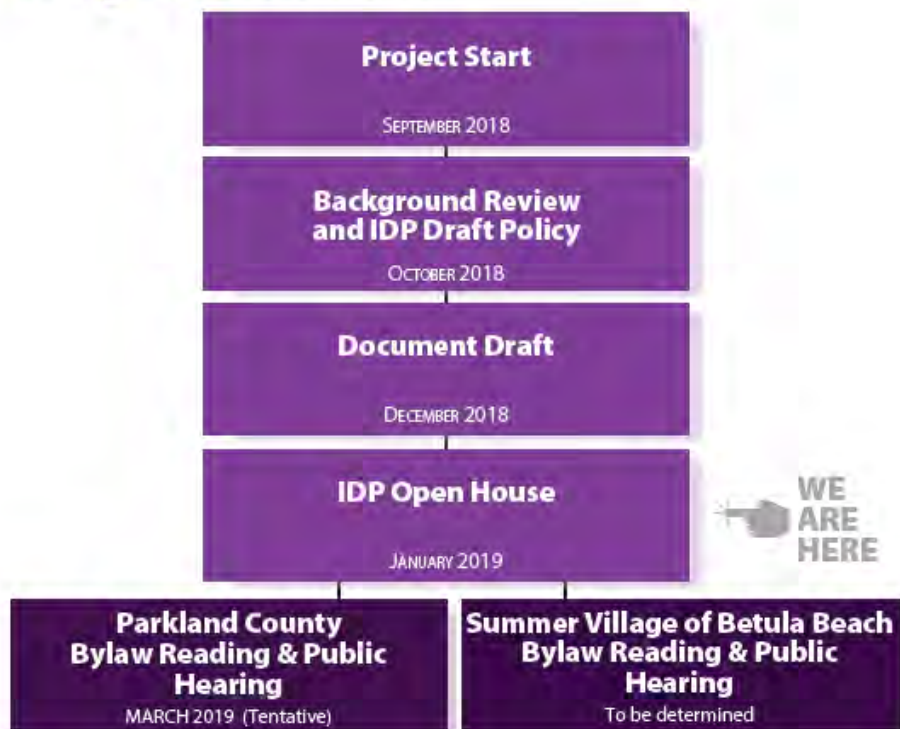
Project Start

September 2018

Background Review and IDP Draft Policy

October 2018

Document Draft

December 2018

IDP Open House

January 2019

WE ARE HERE

Parkland County Bylaw Reading & Public Hearing

MARCH 2019 (Tentative)

Summer Village of Betula Beach Bylaw Reading & Public Hearing

To be determined